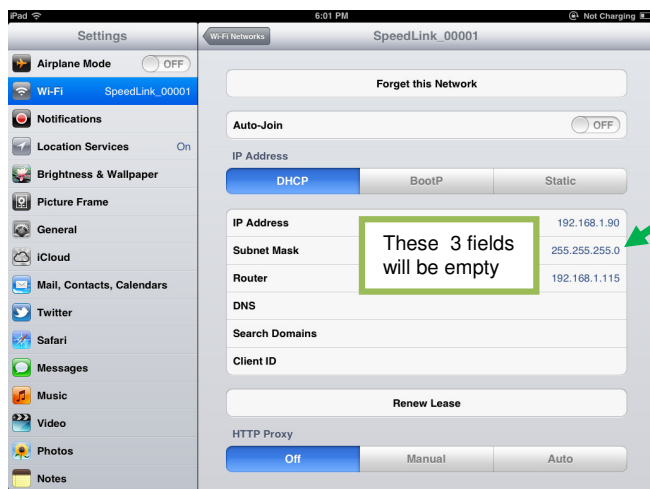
iPad
6:01 PM
Not Charging

Settings
Airplane Mode OFF
Wi-Fi SpeedLink_00001
Notifications
Location Services On
Brightness & Wallpaper
Picture Frame
General
iCloud
Mail, Contacts, Calendars
Twitter
Safari
Messages
Music
Video
Photos
Notes

Wi-Fi Networks
SpeedLink_00001

Forget this Network

Auto-Join OFF

IP Address
DHCP BootP Static

IP Address 192.168.1.90
Subnet Mask 255.255.255.0
Router 192.168.1.115
DNS
Search Domains
Client ID

These 3 fields will be empty

Renew Lease

HTTP Proxy
Off Manual Auto